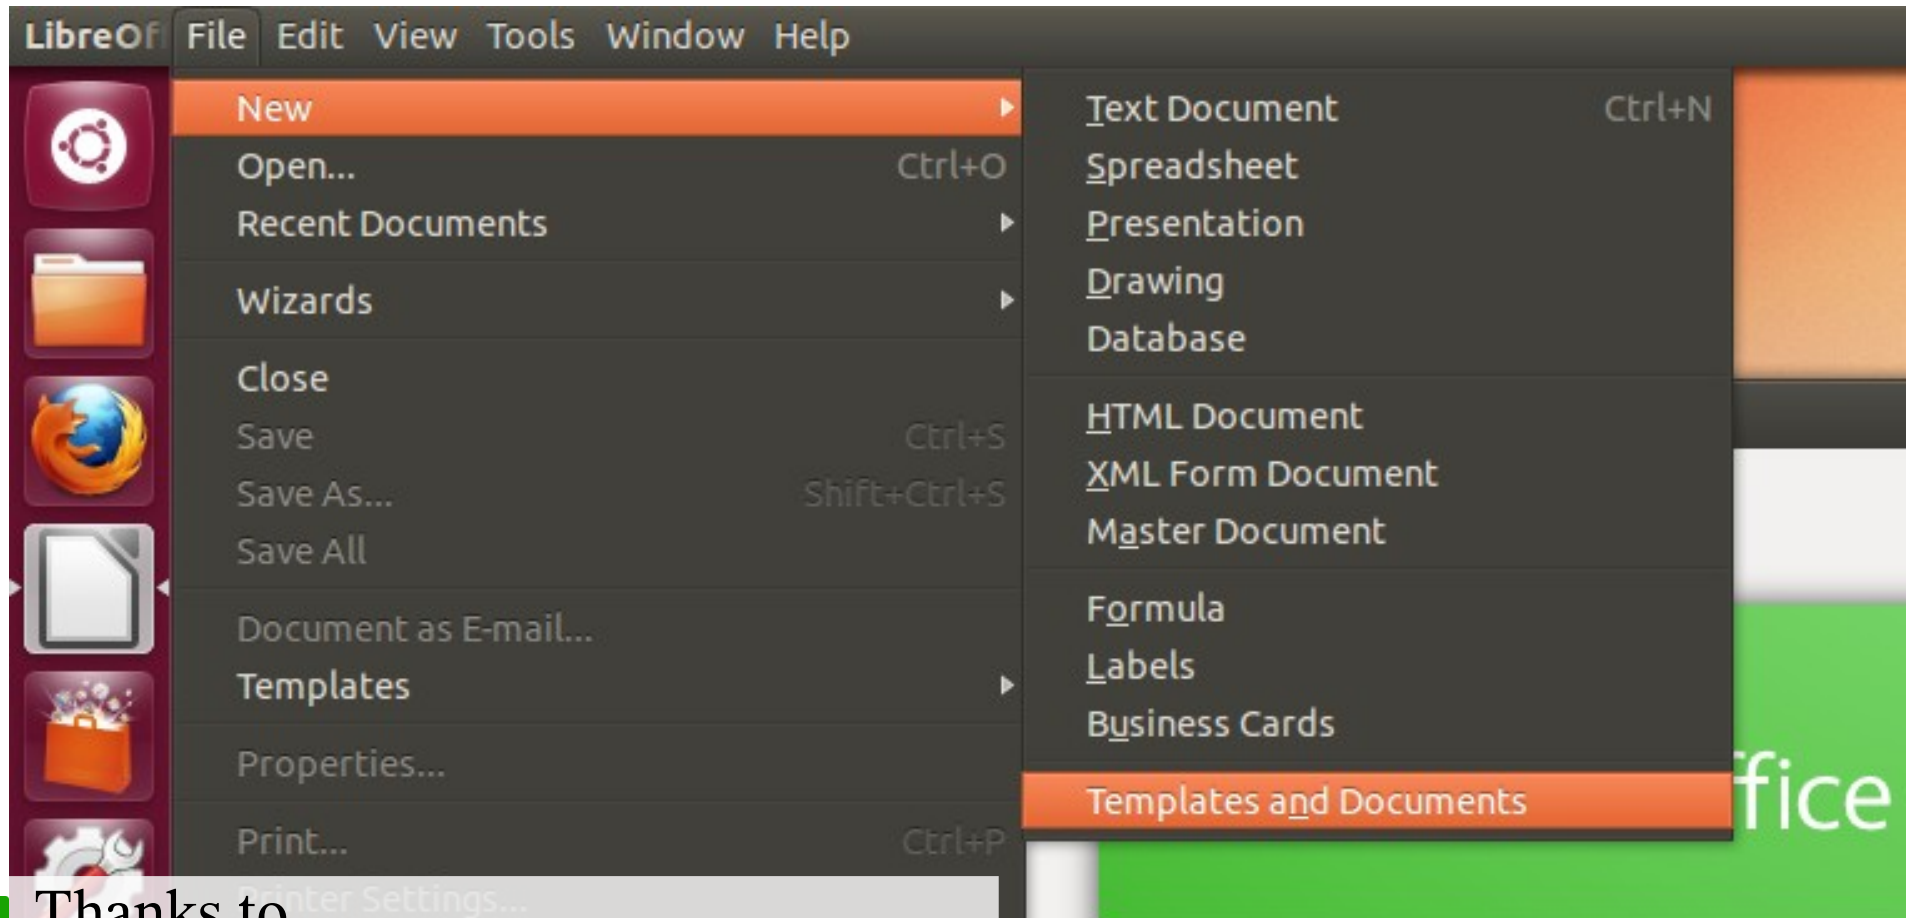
LibreOf File Edit View Tools Window Help

New
Open... Ctrl+O
Recent Documents
Wizards
Close
Save Ctrl+S
Save As... Shift+Ctrl+S
Save All
Document as E-mail...
Templates
Properties...
Print... Ctrl+P
Printer Settings...

Text Document Ctrl+N
Spreadsheet
Presentation
Drawing
Database
HTML Document
XML Form Document
Master Document
Formula
Labels
Business Cards
Templates and Documents

ffice

Thanks to